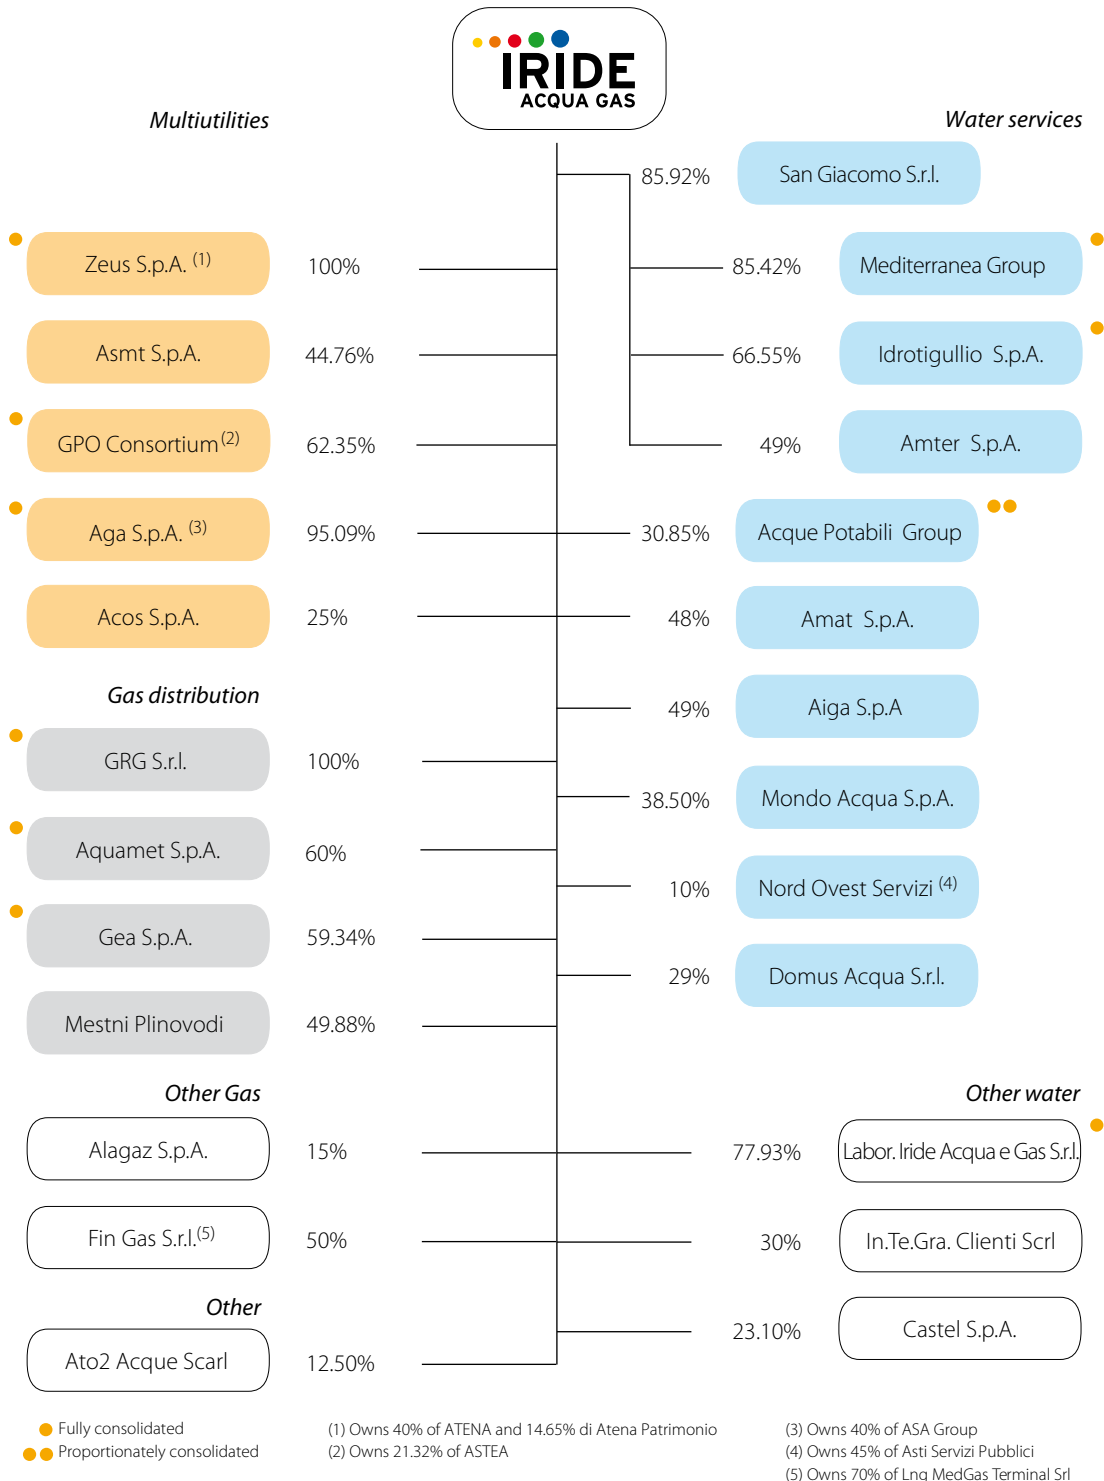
IRIDE
ACQUA GAS

Multiutilities

Water services

San Giacomo S.r.l. 85.92%

Zeus S.p.A. (1) 100%

85.42% Mediterranea Group

Asmt S.p.A. 44.76%

66.55% Idrotigullio S.p.A.

GPO Consortium (2) 62.35%

49% Amter S.p.A.

Aga S.p.A. (3) 95.09%

30.85% Acque Potabili Group

Acos S.p.A. 25%

48% Amat S.p.A.

Gas distribution

49% Aiga S.p.A

GRG S.r.l. 100%

38.50% Mondo Acqua S.p.A.

Aquamet S.p.A. 60%

10% Nord Ovest Servizi (4)

Gea S.p.A. 59.34%

29% Domus Acqua S.r.l.

Mestni Plinovodi 49.88%

Other Gas

Other water

Alagaz S.p.A. 15%

77.93% Labor. Iride Acqua e Gas S.r.l.

Fin Gas S.r.l.(5) 50%

30% In.Te.Gra. Clienti Scrl

Other

23.10% Castel S.p.A.

Ato2 Acque Scarl 12.50%

Fully consolidated
Proportionately consolidated

(1) Owns 40% of ATENA and 14.65% di Atena Patrimonio
(2) Owns 21.32% of ASTEA

(3) Owns 40% of ASA Group
(4) Owns 45% of Asti Servizi Pubblici
(5) Owns 70% of Lng MedGas Terminal Srl